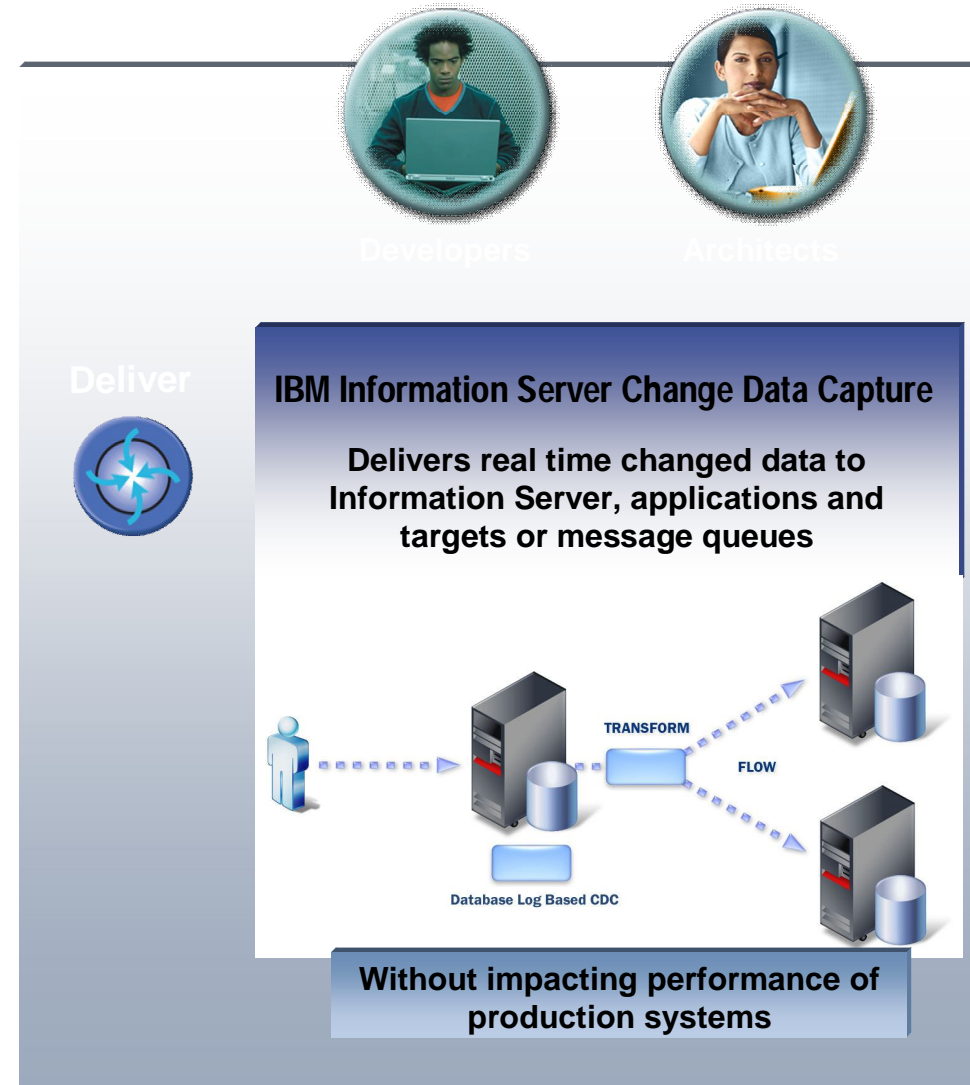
Developers

Architects

Deliver

IBM Information Server Change Data Capture

Delivers real time changed data to Information Server, applications and targets or message queues

TRANSFORM

FLOW

Database Log Based CDC

Without impacting performance of production systems